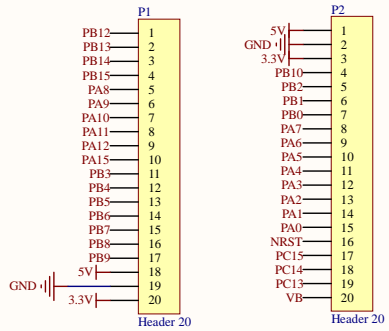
P1

| | |
|---|---|
| PB12 | 1 |
| PB13 | 2 |
| PB14 | 3 |
| PB15 | 4 |
| PA8 | 5 |
| PA9 | 6 |
| PA10 | 7 |
| PA11 | 8 |
| PA12 | 9 |
| PA15 | 10 |
| PB3 | 11 |
| PB4 | 12 |
| PB5 | 13 |
| PB6 | 14 |
| PB7 | 15 |
| PB8 | 16 |
| PB9 | 17 |
| 5V | 18 |
| GND | 19 |
| 3.3V | 20 |

Header 20

P2

| | |
|---|---|
| 5V | 1 |
| GND | 2 |
| 3.3V | 3 |
| PB10 | 4 |
| PB2 | 5 |
| PB1 | 6 |
| PB0 | 7 |
| PA7 | 8 |
| PA6 | 9 |
| PA5 | 10 |
| PA4 | 11 |
| PA3 | 12 |
| PA2 | 13 |
| PA1 | 14 |
| PA0 | 15 |
| NRST | 16 |
| PC15 | 17 |
| PC14 | 18 |
| PC13 | 19 |
| VB | 20 |

Header 20